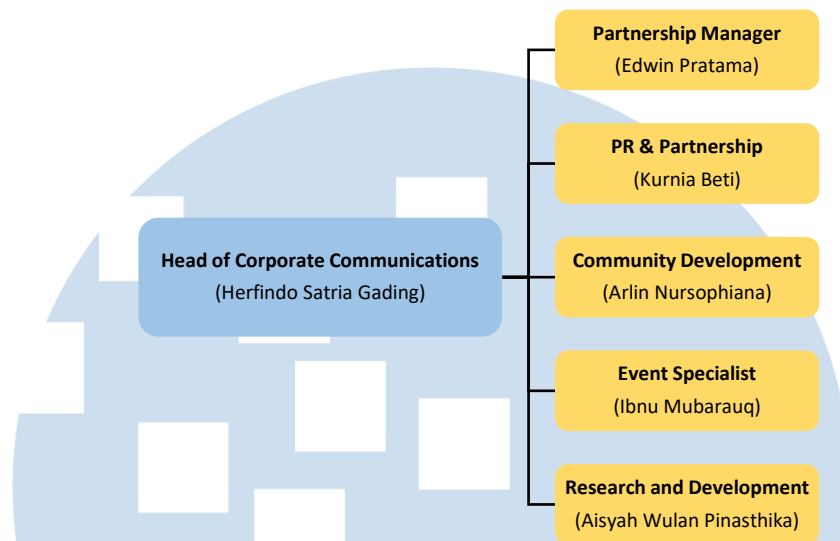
Head of Corporate Communications
(Herfindo Satria Gading)

Partnership Manager
(Edwin Pratama)

PR & Partnership
(Kurnia Beti)

Community Development
(Arlin Nursophiana)

Event Specialist
(Ibnu Mubarauq)

Research and Development
(Aisyah Wulan Pinasthika)